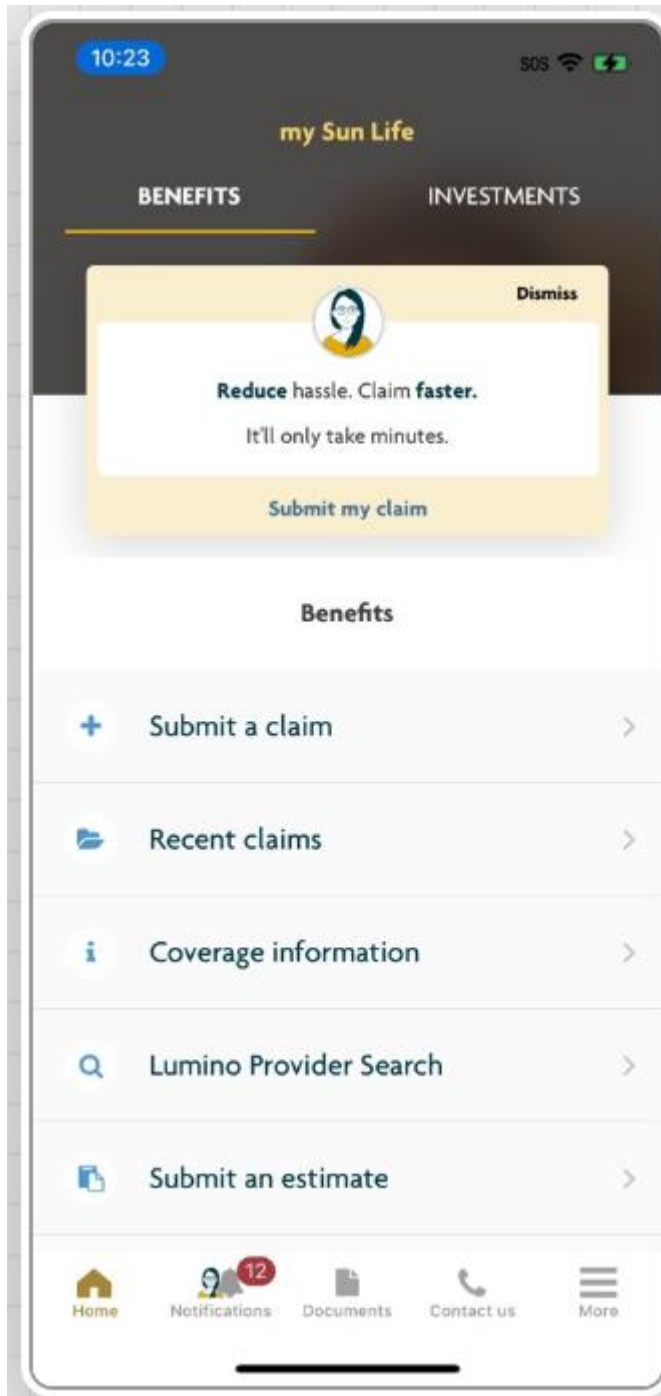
10:23

SOS

my Sun Life

BENEFITS

INVESTMENTS

Dismiss

Reduce hassle. Claim faster.

It'll only take minutes.

Submit my claim

Benefits

Submit a claim

Recent claims

Coverage information

Lumino Provider Search

Submit an estimate

Home

12

Notifications

Documents

Contact us

More